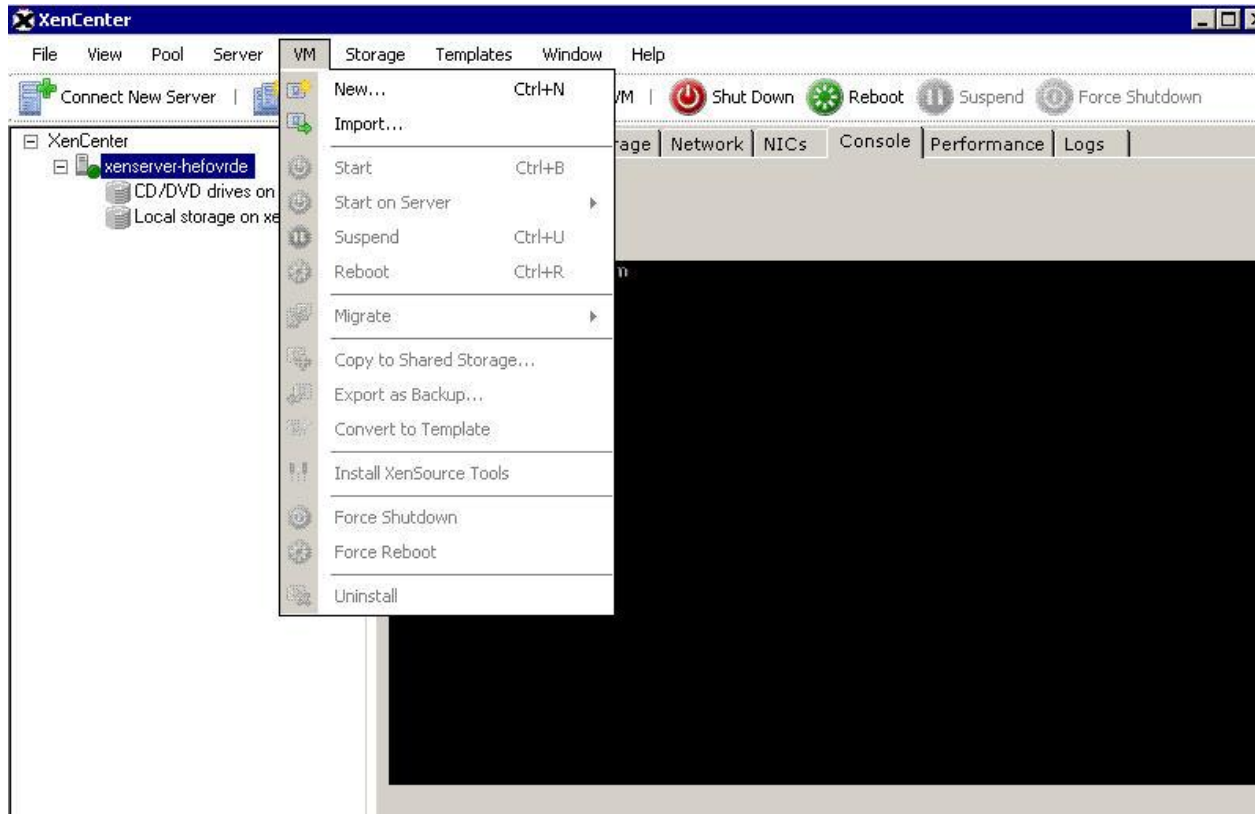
XenCenter

File View Pool Server VM Storage Templates Window Help

Connect New Server | VM | Shut Down Reboot Suspend Force Shutdown

New... Ctrl+N
Import...
Start Ctrl+B
Start on Server
Suspend Ctrl+U
Reboot Ctrl+R
Migrate
Copy to Shared Storage...
Export as Backup...
Convert to Template
Install XenSource Tools
Force Shutdown
Force Reboot
Uninstall

XenCenter
xenserver-hefovrde
CD/DVD drives on
Local storage on xe

rage | Network | NICs | Console | Performance | Logs

n